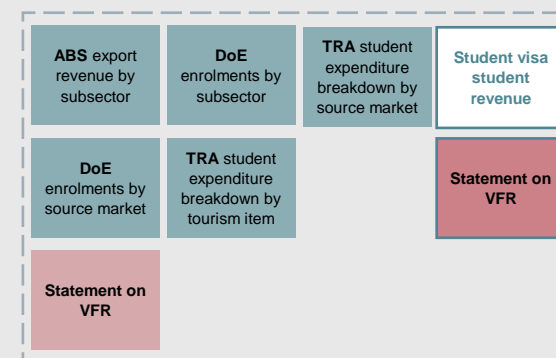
ABS export revenue by subsector

DoE enrolments by subsector

TRA student expenditure breakdown by source market

Student visa student revenue

DoE enrolments by source market

TRA student expenditure breakdown by tourism item

Statement on VFR

Statement on VFR